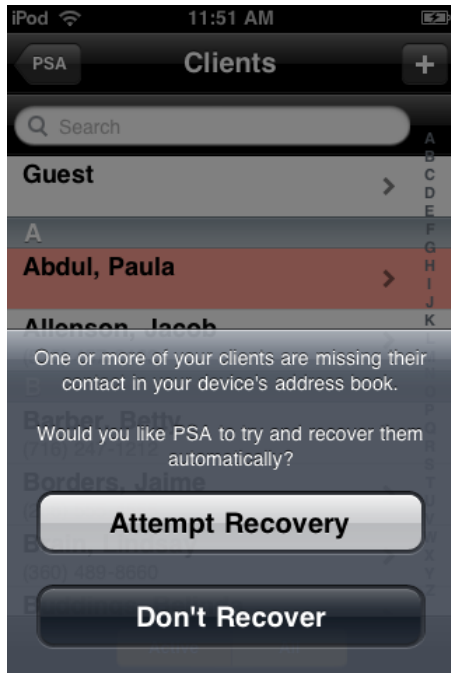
iPod 11:51 AM

PSA Clients +

Search

A B C D E F G H I J K

Guest

A

Abdul, Paula

Allenson, Jacob

One or more of your clients are missing their contact in your device's address book.

Would you like PSA to try and recover them automatically?

Barber, Betty
(716) 2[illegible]

Borders, Jaime

B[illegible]
(360) 469-8660

Attempt Recovery

Don't Recover